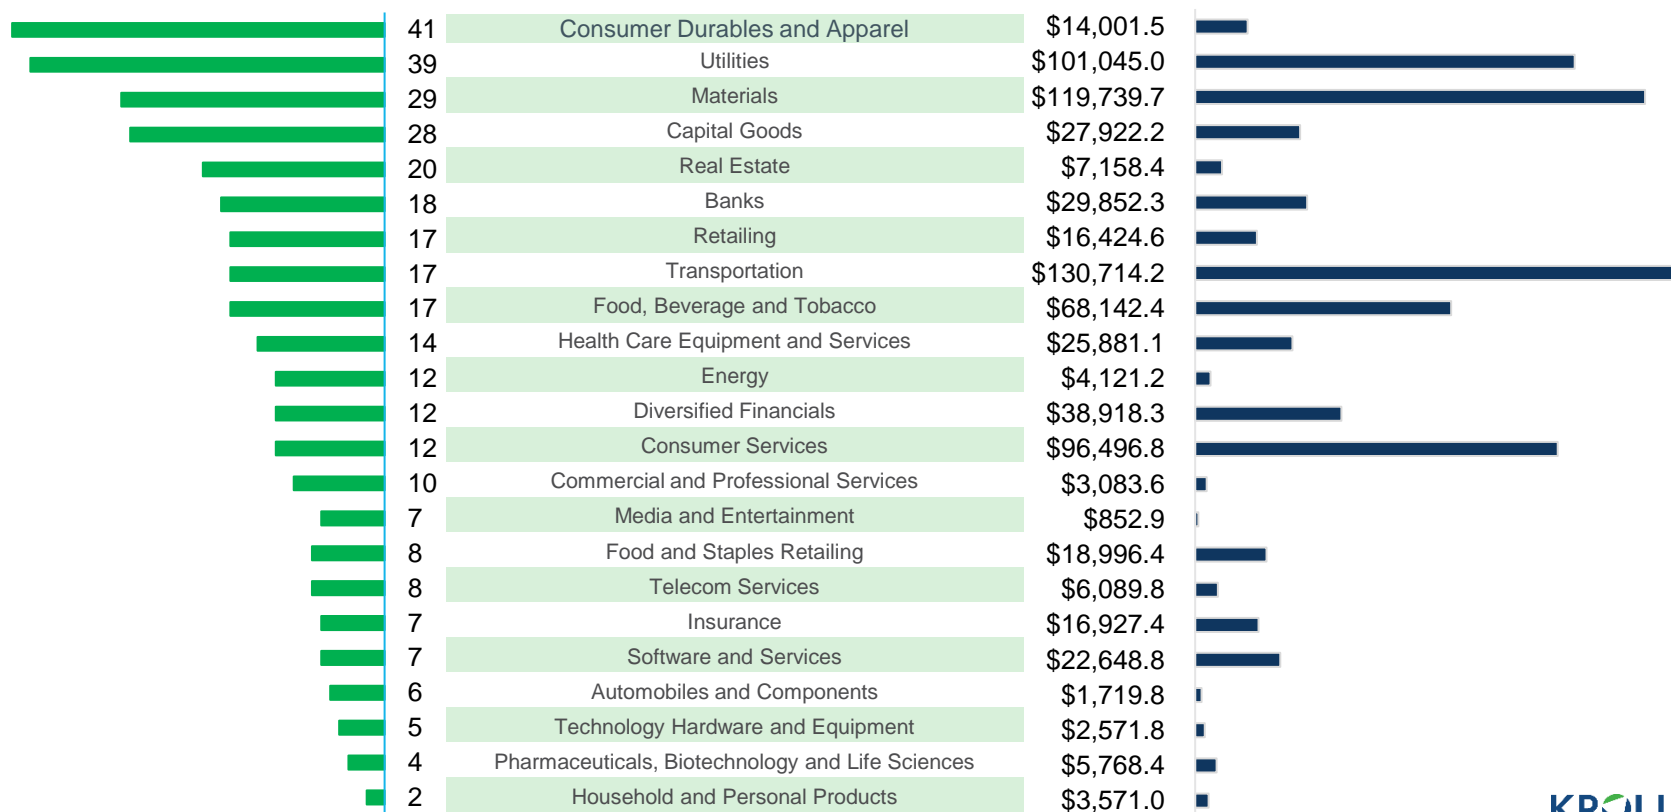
| | | |
|---|---|---|
| 41 | Consumer Durables and Apparel | $14,001.5 |
| 39 | Utilities | $101,045.0 |
| 29 | Materials | $119,739.7 |
| 28 | Capital Goods | $27,922.2 |
| 20 | Real Estate | $7,158.4 |
| 18 | Banks | $29,852.3 |
| 17 | Retailing | $16,424.6 |
| 17 | Transportation | $130,714.2 |
| 17 | Food, Beverage and Tobacco | $68,142.4 |
| 14 | Health Care Equipment and Services | $25,881.1 |
| 12 | Energy | $4,121.2 |
| 12 | Diversified Financials | $38,918.3 |
| 12 | Consumer Services | $96,496.8 |
| 10 | Commercial and Professional Services | $3,083.6 |
| 7 | Media and Entertainment | $852.9 |
| 8 | Food and Staples Retailing | $18,996.4 |
| 8 | Telecom Services | $6,089.8 |
| 7 | Insurance | $16,927.4 |
| 7 | Software and Services | $22,648.8 |
| 6 | Automobiles and Components | $1,719.8 |
| 5 | Technology Hardware and Equipment | $2,571.8 |
| 4 | Pharmaceuticals, Biotechnology and Life Sciences | $5,768.4 |
| 2 | Household and Personal Products | $3,571.0 |

KROLL